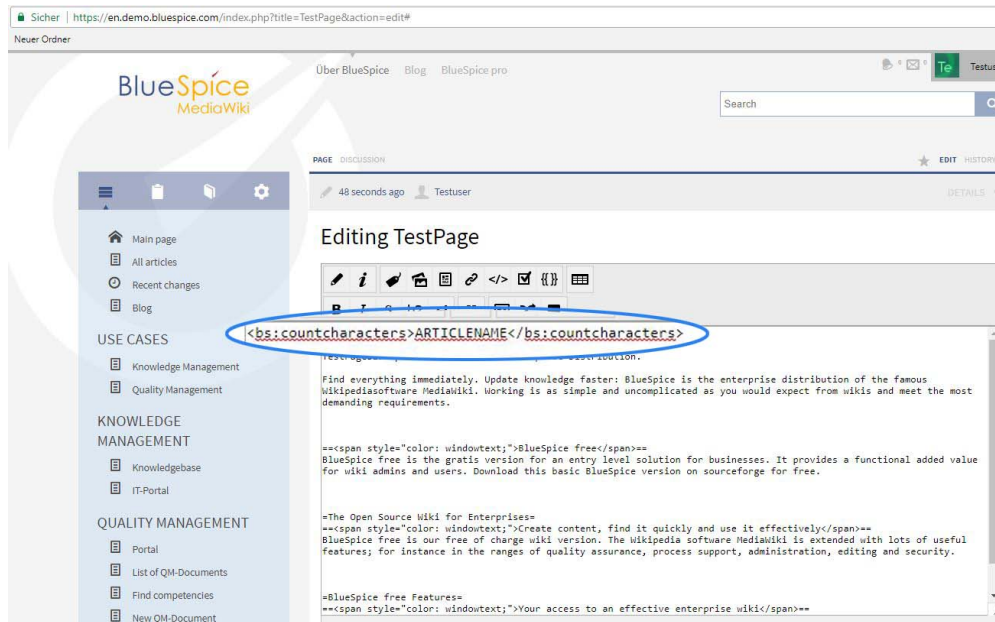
Sicher | https://en.demo.bluespice.com/index.php?title=TestPage&action=edit#

Neuer Ordner

BlueSpice MediaWiki

Über BlueSpice Blog BlueSpice pro

Search

Te Testus

PAGE DISCUSSION

EDIT HISTORY

48 seconds ago Testuser

DETAILS

Main page
All articles
Recent changes
Blog

USE CASES
Knowledge Management
Quality Management

KNOWLEDGE MANAGEMENT
Knowledgebase
IT-Portal

QUALITY MANAGEMENT
Portal
List of QM-Documents
Find competencies
New QM-Document

Editing TestPage

<bs:countcharacters>ARTICLENAME</bs:countcharacters>

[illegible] distribution.

Find everything immediately. Update knowledge faster: BlueSpice is the enterprise distribution of the famous Wikipediasoftware MediaWiki. Working is as simple and uncomplicated as you would expect from wikis and meet the most demanding requirements.

==<span style="color: windowtext;">BlueSpice free</span>==
BlueSpice free is the gratis version for an entry level solution for businesses. It provides a functional added value for wiki admins and users. Download this basic BlueSpice version on sourceforge for free.

=The Open Source Wiki for Enterprises=
==<span style="color: windowtext;">Create content, find it quickly and use it effectively</span>==
BlueSpice free is our free of charge wiki version. The Wikipedia software MediaWiki is extended with lots of useful features; for instance in the ranges of quality assurance, process support, administration, editing and security.

=BlueSpice free Features=
==<span style="color: windowtext;">Your access to an effective enterprise wiki</span>==